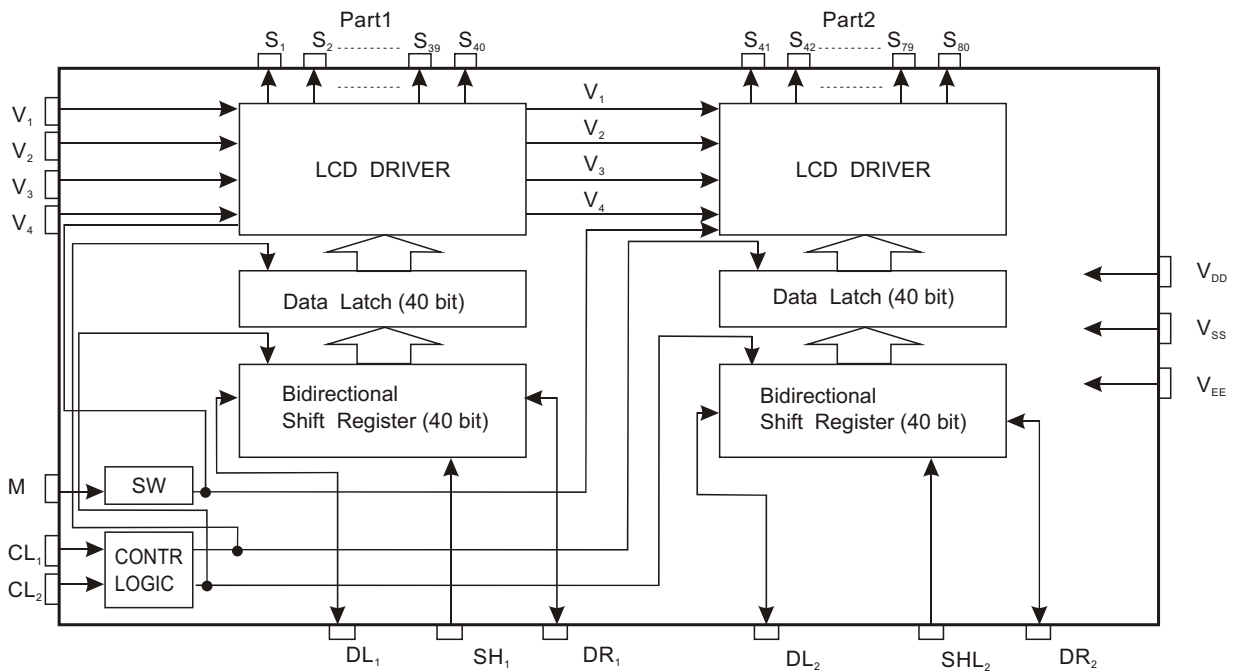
Part1

$S_1$ $S_2$ ---------- $S_{39}$ $S_{40}$

Part2

$S_{41}$ $S_{42}$ ---------- $S_{79}$ $S_{80}$

$V_1$
$V_2$
$V_3$
$V_4$

LCD DRIVER

$V_1$
$V_2$
$V_3$
$V_4$

LCD DRIVER

Data Latch (40 bit)

Data Latch (40 bit)

$V_{DD}$
$V_{SS}$
$V_{EE}$

Bidirectional Shift Register (40 bit)

Bidirectional Shift Register (40 bit)

M

SW

$CL_1$
$CL_2$

CONTR LOGIC

$DL_1$ $SH_1$ $DR_1$ $DL_2$ $SHL_2$ $DR_2$